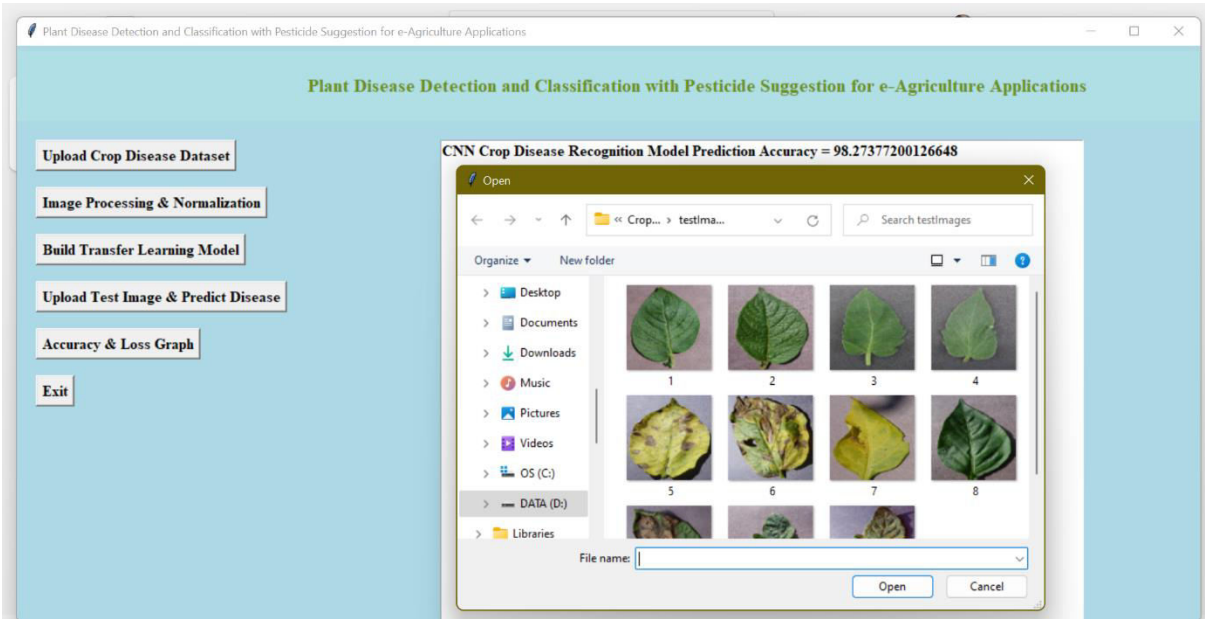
Plant Disease Detection and Classification with Pesticide Suggestion for e-Agriculture Applications

Plant Disease Detection and Classification with Pesticide Suggestion for e-Agriculture Applications

Upload Crop Disease Dataset

Image Processing & Normalization

Build Transfer Learning Model

Upload Test Image & Predict Disease

Accuracy & Loss Graph

Exit

CNN Crop Disease Recognition Model Prediction Accuracy = 98.27377200126648

Open

« Crop... › testIma...

Search testImages

Organize ▾ New folder

Desktop
Documents
Downloads
Music
Pictures
Videos
OS (C:)
DATA (D:)
Libraries

1 2 3 4
5 6 7 8

File name:

Open Cancel